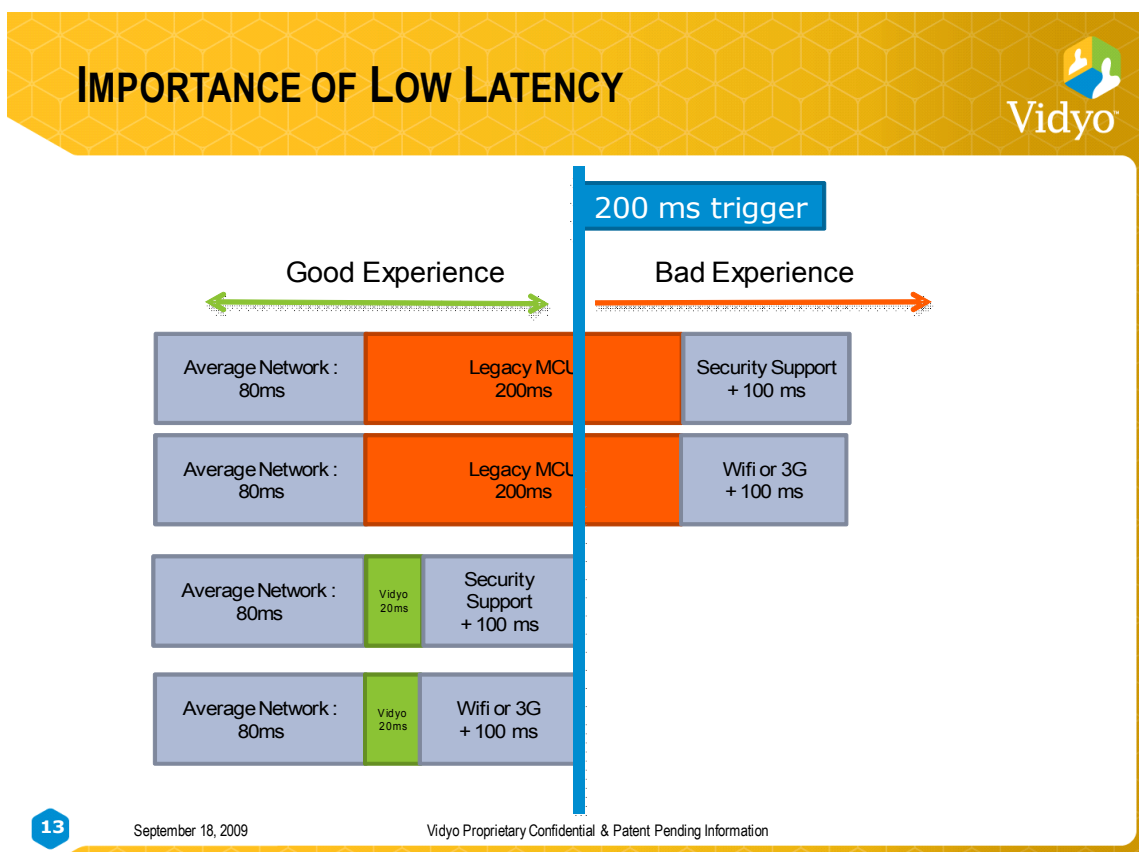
IMPORTANCE OF LOW LATENCY

Vidyo™

200 ms trigger

Good Experience

Bad Experience

Average Network : 80ms

Legacy MCU 200ms

Security Support + 100 ms

Average Network : 80ms

Legacy MCU 200ms

Wifi or 3G + 100 ms

Average Network : 80ms

Vidyo 20ms

Security Support + 100 ms

Average Network : 80ms

Vidyo 20ms

Wifi or 3G + 100 ms

13

September 18, 2009

Vidyo Proprietary Confidential & Patent Pending Information